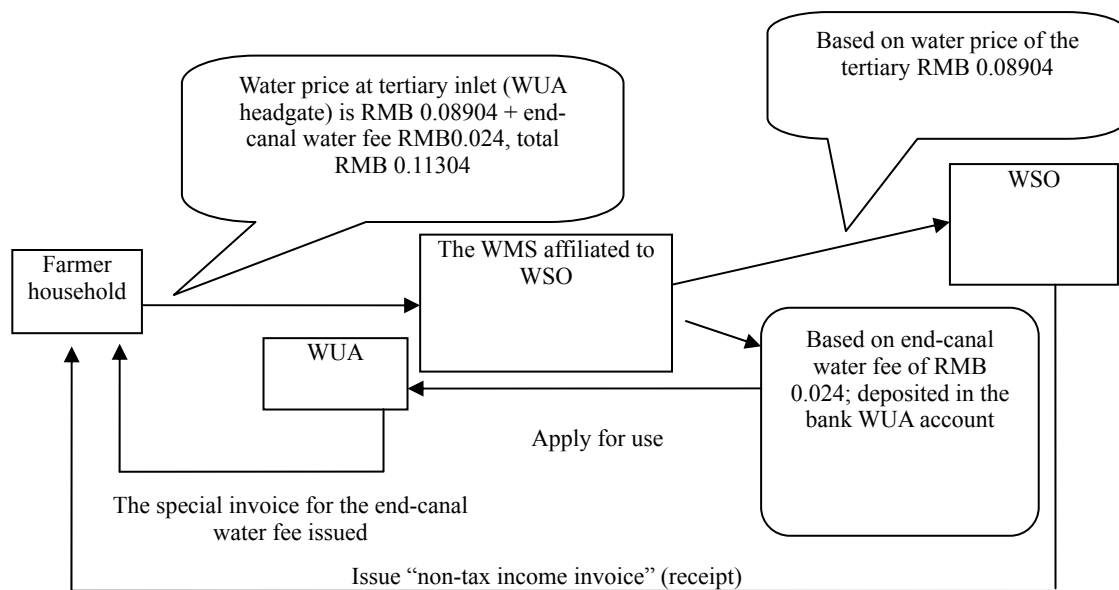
Water price at tertiary inlet (WUA headgate) is RMB 0.08904 + end-canal water fee RMB0.024, total RMB 0.11304

Based on water price of the tertiary RMB 0.08904

WSO

Farmer household

The WMS affiliated to WSO

WUA

Based on end-canal water fee of RMB 0.024; deposited in the bank WUA account

Apply for use

The special invoice for the end-canal water fee issued

Issue "non-tax income invoice" (receipt)